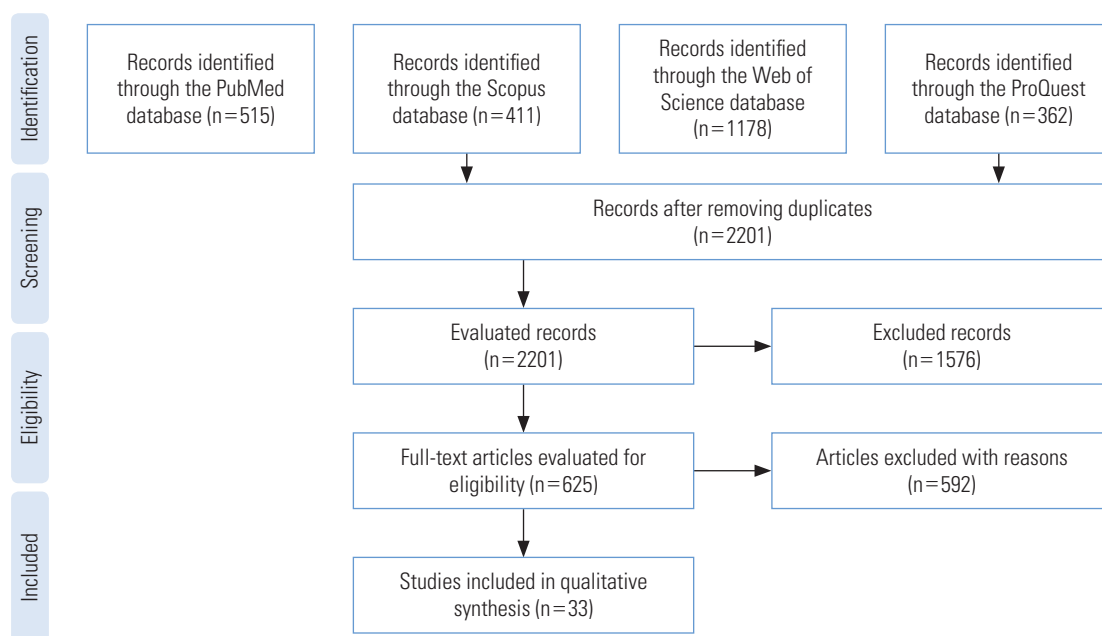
Identification

Records identified through the PubMed database (n=515)

Records identified through the Scopus database (n=411)

Records identified through the Web of Science database (n=1178)

Records identified through the ProQuest database (n=362)

Screening

Records after removing duplicates (n=2201)

Eligibility

Evaluated records (n=2201)

Excluded records (n=1576)

Full-text articles evaluated for eligibility (n=625)

Articles excluded with reasons (n=592)

Included

Studies included in qualitative synthesis (n=33)